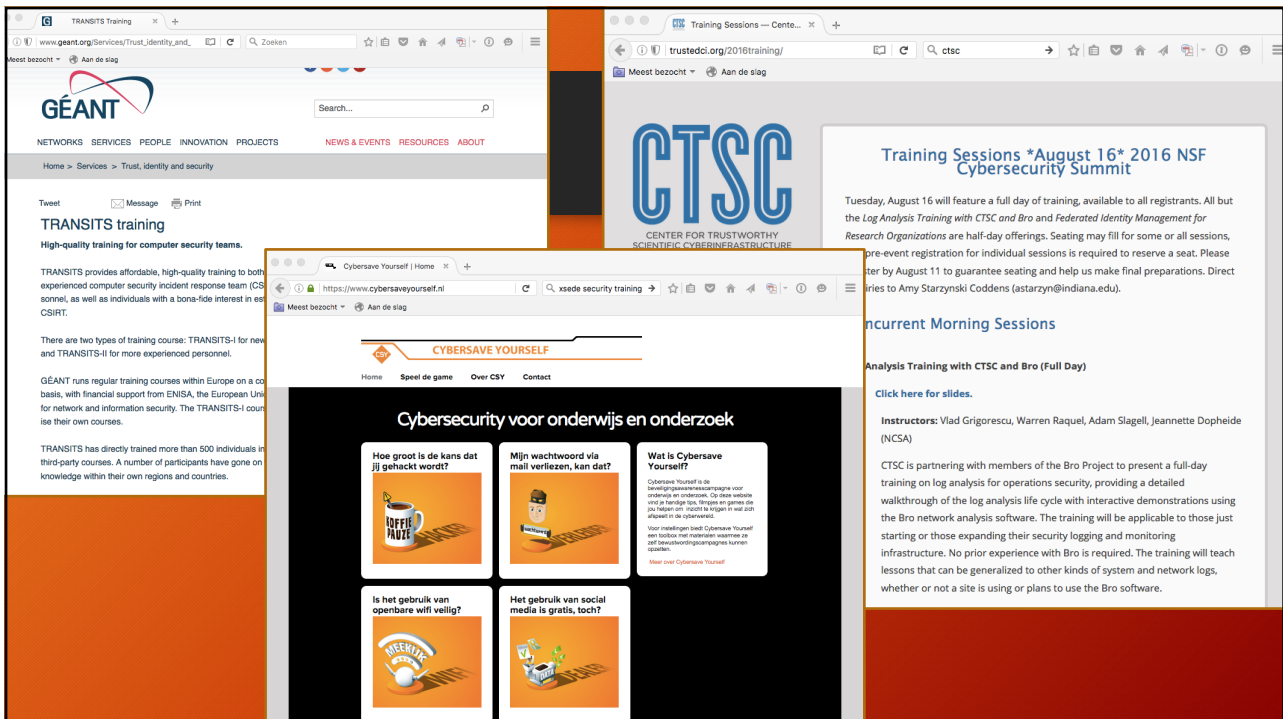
TRANSITS Training
www.geant.org/Services/Trust_identity_and_
Zoeken
Meest bezocht
Aan de slag

GÉANT
Search...
NETWORKS SERVICES PEOPLE INNOVATION PROJECTS
NEWS & EVENTS RESOURCES ABOUT
Home > Services > Trust, identity and security

Tweet
Message
Print

TRANSITS training
High-quality training for computer security teams.

TRANSITS provides affordable, high-quality training to both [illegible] experienced computer security incident response team (CS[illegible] sonnel, as well as individuals with a bona-fide interest in es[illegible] CSIRT.

There are two types of training course: TRANSITS-I for new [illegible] and TRANSITS-II for more experienced personnel.

GÉANT runs regular training courses within Europe on a co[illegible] basis, with financial support from ENISA, the European Uni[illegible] for network and information security. The TRANSITS-I cour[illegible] ise their own courses.

TRANSITS has directly trained more than 500 individuals in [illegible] third-party courses. A number of participants have gone on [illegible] knowledge within their own regions and countries.

Training Sessions — Cente...
trustedci.org/2016training/
ctsc
Meest bezocht
Aan de slag

CTSC
CENTER FOR TRUSTWORTHY SCIENTIFIC CYBERINFRASTRUCTURE

Training Sessions *August 16* 2016 NSF Cybersecurity Summit

Tuesday, August 16 will feature a full day of training, available to all registrants. All but the Log Analysis Training with CTSC and Bro and Federated Identity Management for Research Organizations are half-day offerings. Seating may fill for some or all sessions, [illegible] pre-event registration for individual sessions is required to reserve a seat. Please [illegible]ster by August 11 to guarantee seating and help us make final preparations. Direct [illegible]iries to Amy Starzynski Coddens (astarzyn@indiana.edu).

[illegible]ncurrent Morning Sessions

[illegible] Analysis Training with CTSC and Bro (Full Day)

Click here for slides.

Instructors: Vlad Grigorescu, Warren Raquel, Adam Slagell, Jeannette Dopheide (NCSA)

CTSC is partnering with members of the Bro Project to present a full-day training on log analysis for operations security, providing a detailed walkthrough of the log analysis life cycle with interactive demonstrations using the Bro network analysis software. The training will be applicable to those just starting or those expanding their security logging and monitoring infrastructure. No prior experience with Bro is required. The training will teach lessons that can be generalized to other kinds of system and network logs, whether or not a site is using or plans to use the Bro software.

Cybersave Yourself | Home
https://www.cybersaveyourself.nl
xsede security training
Meest bezocht
Aan de slag

CSY CYBERSAVE YOURSELF
Home Speel de game Over CSY Contact

Cybersecurity voor onderwijs en onderzoek

Hoe groot is de kans dat jij gehackt wordt?
KOFFIE PAUZE HACKER

Mijn wachtwoord via mail verliezen, kan dat?
VERLIEZER

Wat is Cybersave Yourself?
Cybersave Yourself is de bewustwordingscampagne voor onderwijs en onderzoek. Op deze website vind je handige tips, filmpjes en games die jou helpen om inzicht te krijgen in wat zich afspeelt in de cyberwereld.

Voor instellingen biedt Cybersave Yourself een toolbox met materialen waarmee ze zelf bewustwordingscampagnes kunnen opzetten.

Meer over Cybersave Yourself

Is het gebruik van openbare wifi veilig?
MEEKIJK WIFI

Het gebruik van social media is gratis, toch?
DEALER